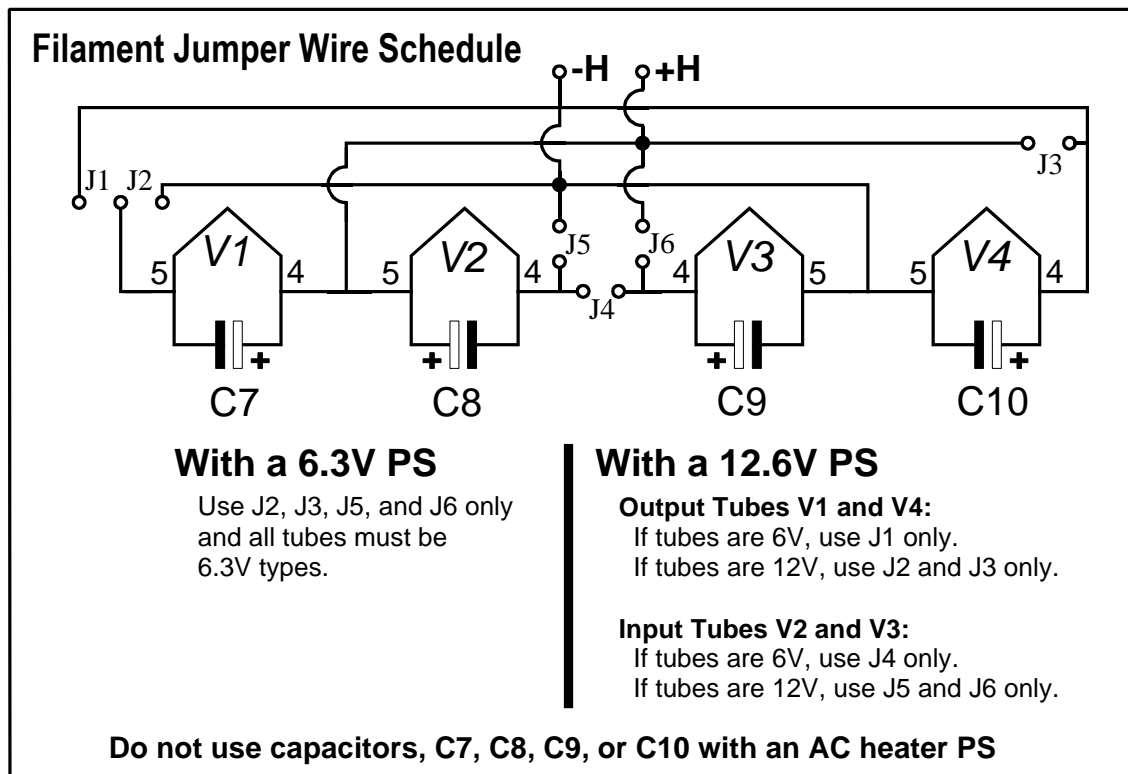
Filament Jumper Wire Schedule

-H +H

J1 J2

J3

J5 J6

V1 V2 V3 V4

5 4 5 4 4 5 5 4

J4

+ + + +

C7 C8 C9 C10

With a 6.3V PS

Use J2, J3, J5, and J6 only and all tubes must be 6.3V types.

With a 12.6V PS

Output Tubes V1 and V4:
If tubes are 6V, use J1 only.
If tubes are 12V, use J2 and J3 only.

Input Tubes V2 and V3:
If tubes are 6V, use J4 only.
If tubes are 12V, use J5 and J6 only.

Do not use capacitors, C7, C8, C9, or C10 with an AC heater PS